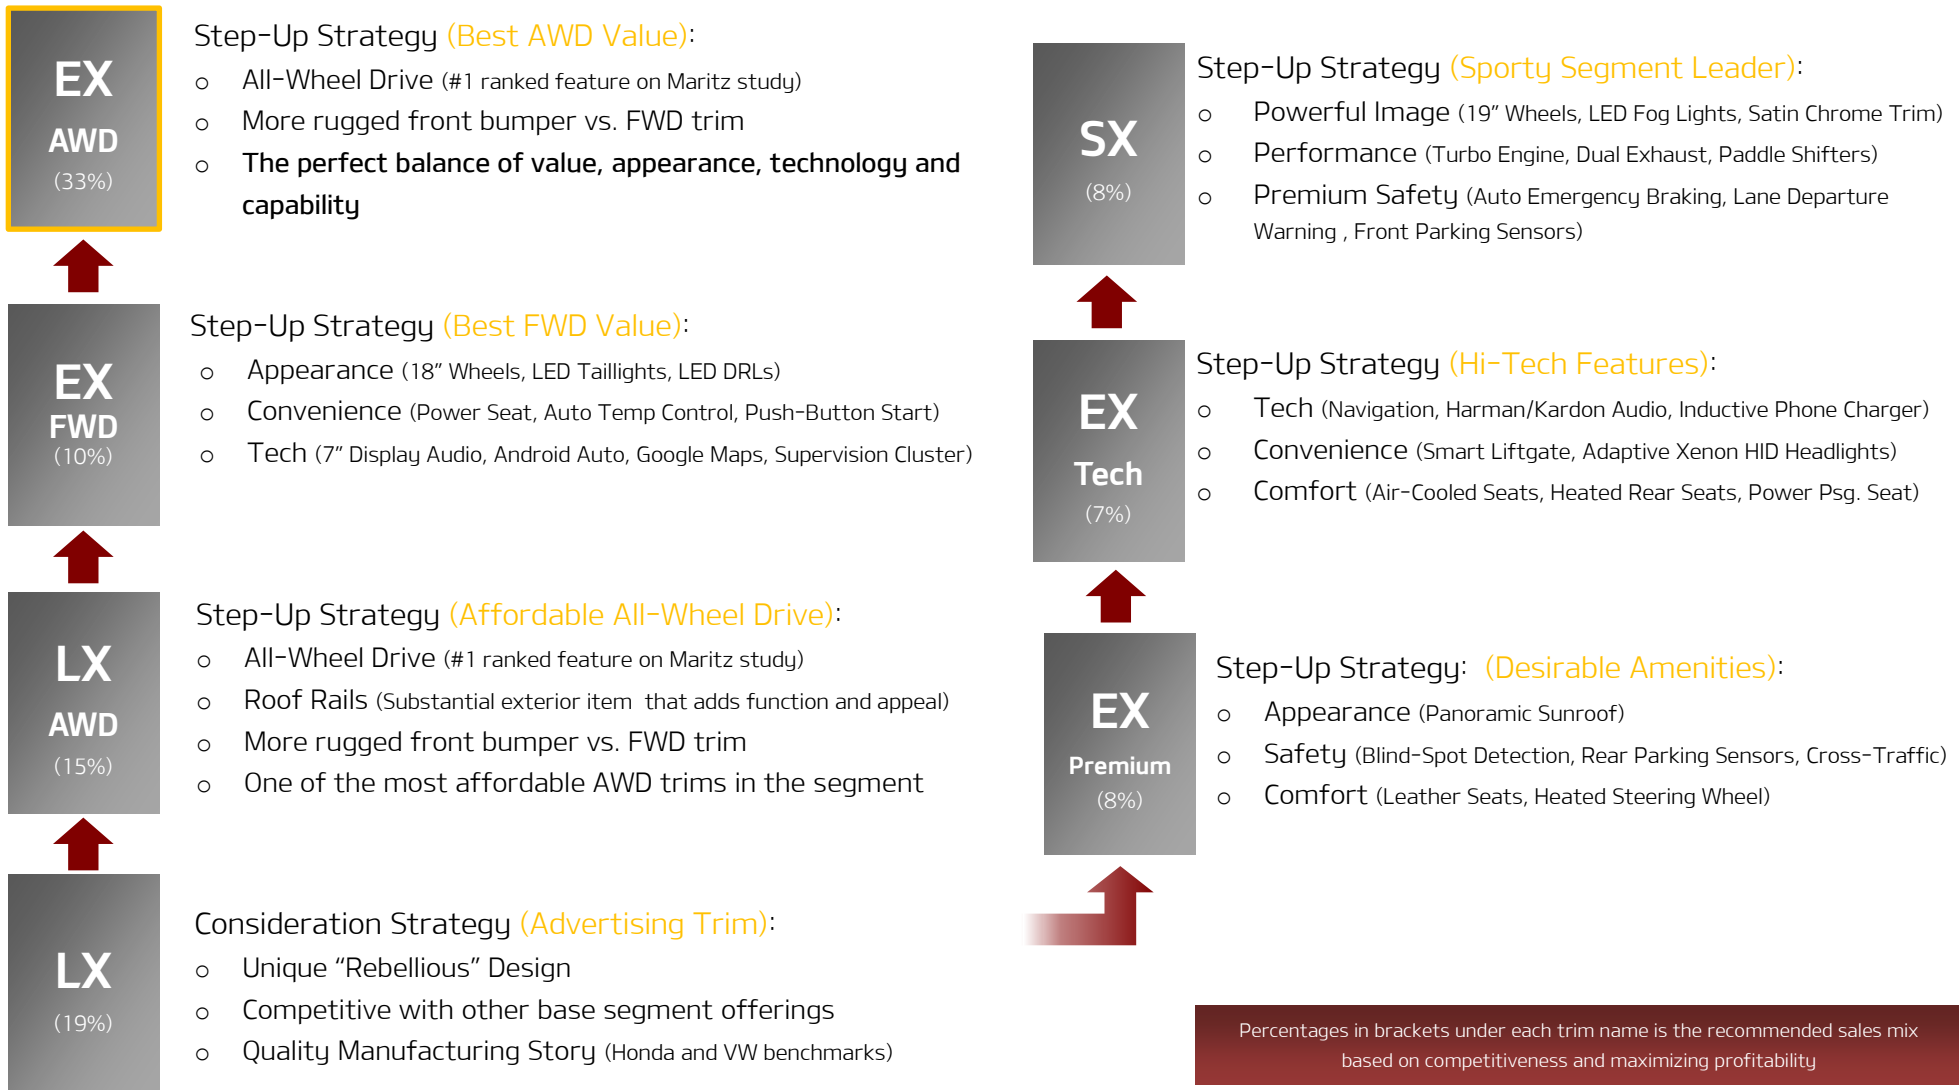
EX
AWD
(33%)

Step-Up Strategy (Best AWD Value):
o All-Wheel Drive (#1 ranked feature on Maritz study)
o More rugged front bumper vs. FWD trim
o The perfect balance of value, appearance, technology and capability

EX
FWD
(10%)

Step-Up Strategy (Best FWD Value):
o Appearance (18" Wheels, LED Taillights, LED DRLs)
o Convenience (Power Seat, Auto Temp Control, Push-Button Start)
o Tech (7" Display Audio, Android Auto, Google Maps, Supervision Cluster)

LX
AWD
(15%)

Step-Up Strategy (Affordable All-Wheel Drive):
o All-Wheel Drive (#1 ranked feature on Maritz study)
o Roof Rails (Substantial exterior item that adds function and appeal)
o More rugged front bumper vs. FWD trim
o One of the most affordable AWD trims in the segment

LX
(19%)

Consideration Strategy (Advertising Trim):
o Unique "Rebellious" Design
o Competitive with other base segment offerings
o Quality Manufacturing Story (Honda and VW benchmarks)

SX
(8%)

Step-Up Strategy (Sporty Segment Leader):
o Powerful Image (19" Wheels, LED Fog Lights, Satin Chrome Trim)
o Performance (Turbo Engine, Dual Exhaust, Paddle Shifters)
o Premium Safety (Auto Emergency Braking, Lane Departure Warning , Front Parking Sensors)

EX
Tech
(7%)

Step-Up Strategy (Hi-Tech Features):
o Tech (Navigation, Harman/Kardon Audio, Inductive Phone Charger)
o Convenience (Smart Liftgate, Adaptive Xenon HID Headlights)
o Comfort (Air-Cooled Seats, Heated Rear Seats, Power Psg. Seat)

EX
Premium
(8%)

Step-Up Strategy: (Desirable Amenities):
o Appearance (Panoramic Sunroof)
o Safety (Blind-Spot Detection, Rear Parking Sensors, Cross-Traffic)
o Comfort (Leather Seats, Heated Steering Wheel)

Percentages in brackets under each trim name is the recommended sales mix based on competitiveness and maximizing profitability